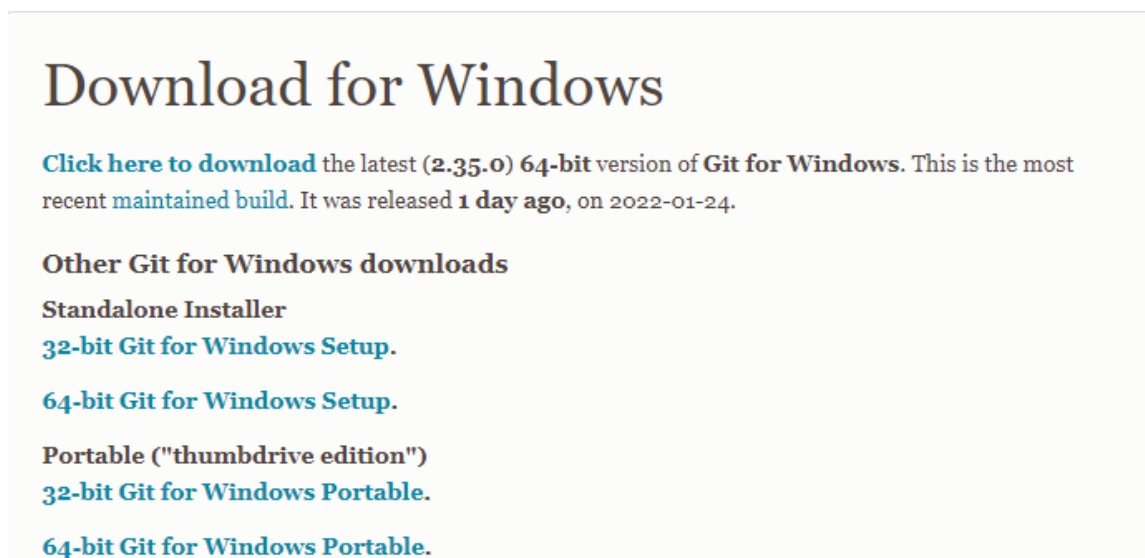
Download for Windows

Click here to download the latest (2.35.0) 64-bit version of Git for Windows. This is the most recent maintained build. It was released 1 day ago, on 2022-01-24.

Other Git for Windows downloads

Standalone Installer
32-bit Git for Windows Setup.

64-bit Git for Windows Setup.

Portable ("thumbdrive edition")
32-bit Git for Windows Portable.

64-bit Git for Windows Portable.